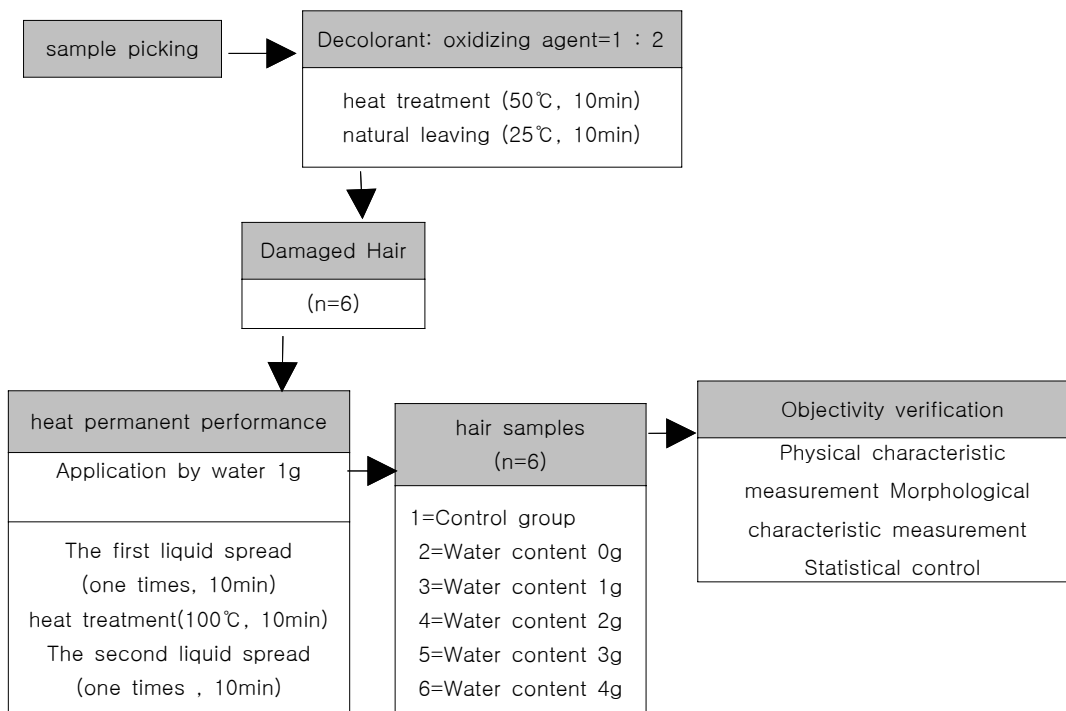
sample picking

Decolorant: oxidizing agent=1 : 2

heat treatment (50℃, 10min)
natural leaving (25℃, 10min)

Damaged Hair

(n=6)

heat permanent performance

Application by water 1g

The first liquid spread
(one times, 10min)
heat treatment(100℃, 10min)
The second liquid spread
(one times , 10min)

hair samples
(n=6)

1=Control group
2=Water content 0g
3=Water content 1g
4=Water content 2g
5=Water content 3g
6=Water content 4g

Objectivity verification

Physical characteristic measurement Morphological characteristic measurement Statistical control